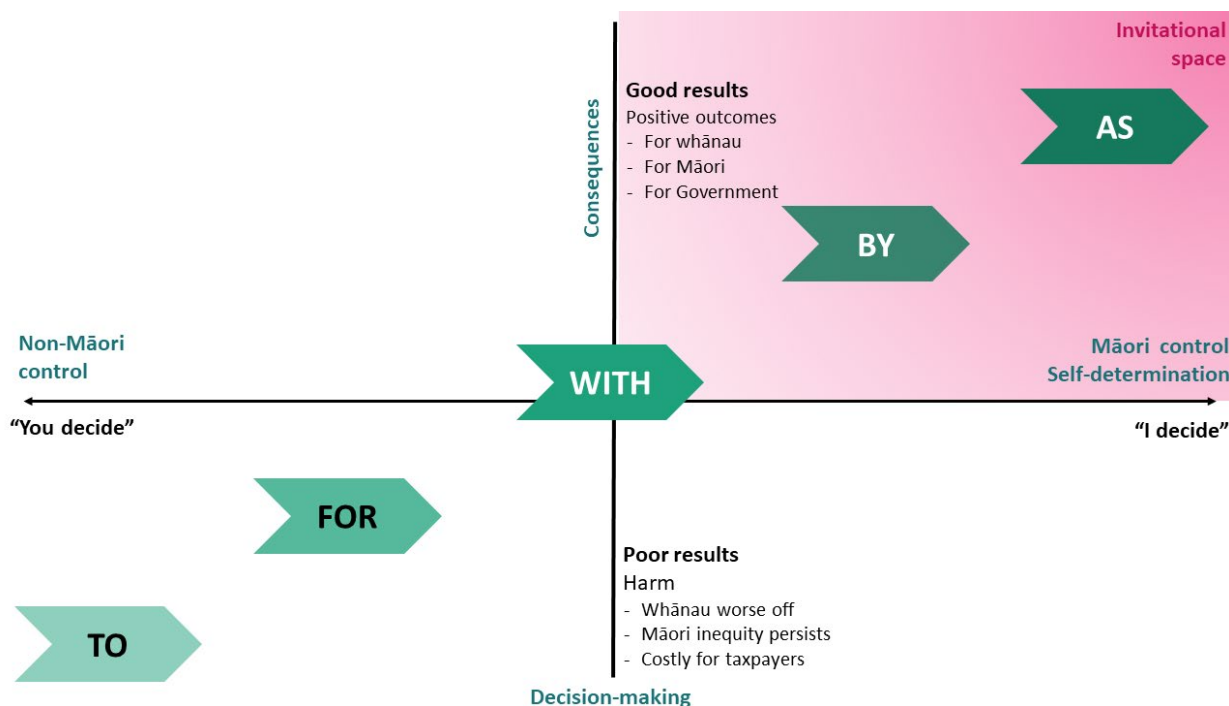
Invitational space

Consequences

Good results
Positive outcomes
- For whānau
- For Māori
- For Government

AS

BY

Non-Māori control

Māori control
Self-determination

WITH

"You decide"

"I decide"

FOR

Poor results
Harm
- Whānau worse off
- Māori inequity persists
- Costly for taxpayers

TO

Decision-making